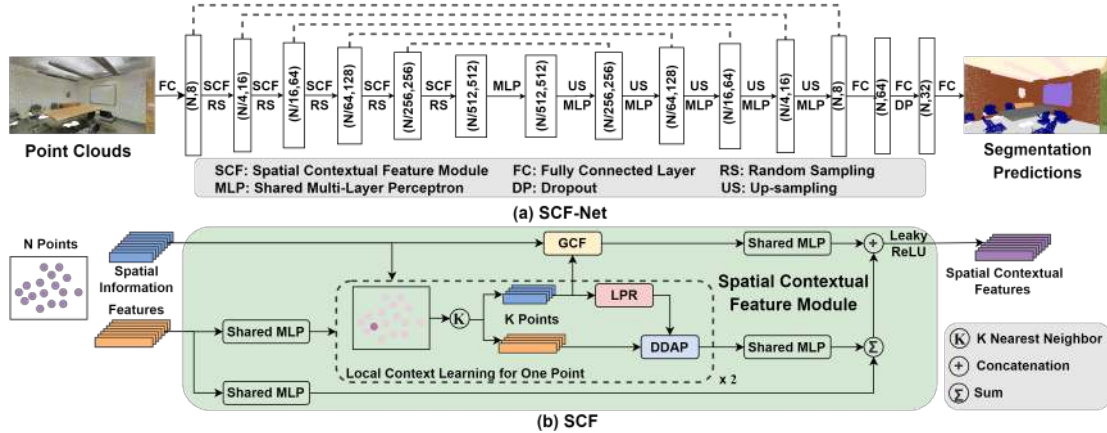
FC SCF RS SCF RS SCF RS SCF RS SCF RS MLP US MLP US MLP US MLP US MLP US MLP FC FC DP FC

(N,8) (N/4,16) (N/16,64) (N/64,128) (N/256,256) (N/512,512) (N/512,512) (N/256,256) (N/64,128) (N/16,64) (N/4,16) (N,8) (N,64) (N,32)

Point Clouds

Segmentation Predictions

SCF: Spatial Contextual Feature Module
MLP: Shared Multi-Layer Perceptron
FC: Fully Connected Layer
DP: Dropout
RS: Random Sampling
US: Up-sampling

(a) SCF-Net

N Points

Spatial Information

Features

GCF

Shared MLP

Leaky ReLU

Spatial Contextual Features

Spatial Contextual Feature Module

Shared MLP

K

LPR

K Points

DDAP

Shared MLP

Local Context Learning for One Point

x 2

Shared MLP

K Nearest Neighbor

+ Concatenation

Σ Sum

(b) SCF